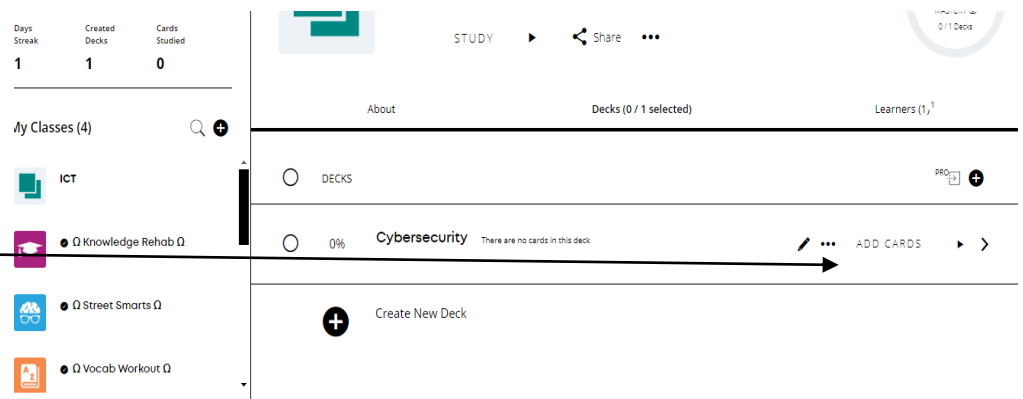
Days Streak
1

Created Decks
1

Cards Studied
0

My Classes (4)

ICT

Ω Knowledge Rehab Ω

Ω Street Smarts Ω

Ω Vocab Workout Ω

STUDY

Share

MASTERY
0 / 1 Decks

About

Decks (0 / 1 selected)

Learners (1)

DECKS

PRO

0%

Cybersecurity

There are no cards in this deck

ADD CARDS

Create New Deck